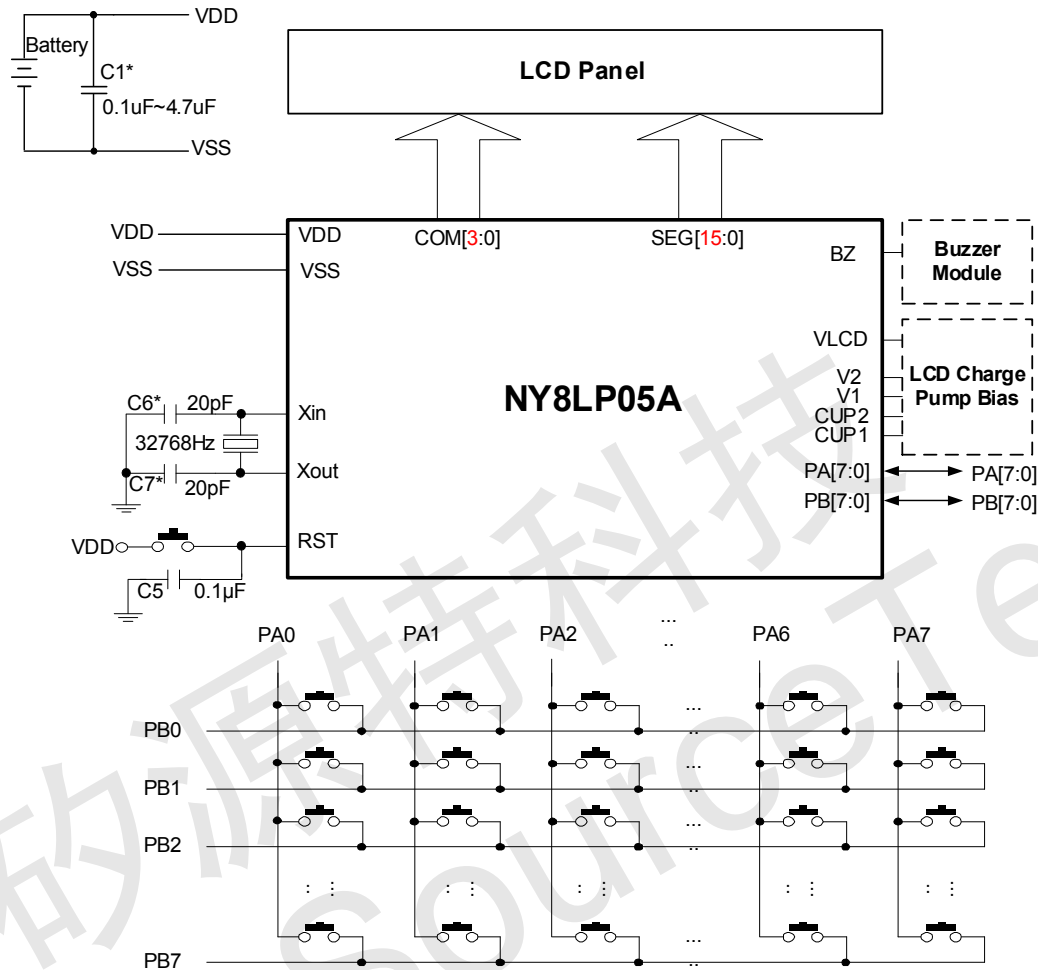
VDD
Battery
C1*
0.1uF~4.7uF
VSS

LCD Panel

VDD
VSS
VDD
VSS
COM[3:0]
SEG[15:0]
BZ
Buzzer Module
VLCD
V2
V1
CUP2
CUP1
LCD Charge Pump Bias
NY8LP05A
C6*
20pF
Xin
32768Hz
Xout
C7*
20pF
PA[7:0]
PB[7:0]
PA[7:0]
PB[7:0]
VDD
RST
C5
0.1μF

PA0
PA1
PA2
PA6
PA7
PB0
PB1
PB2
PB7

矽源特科技
SourceTe